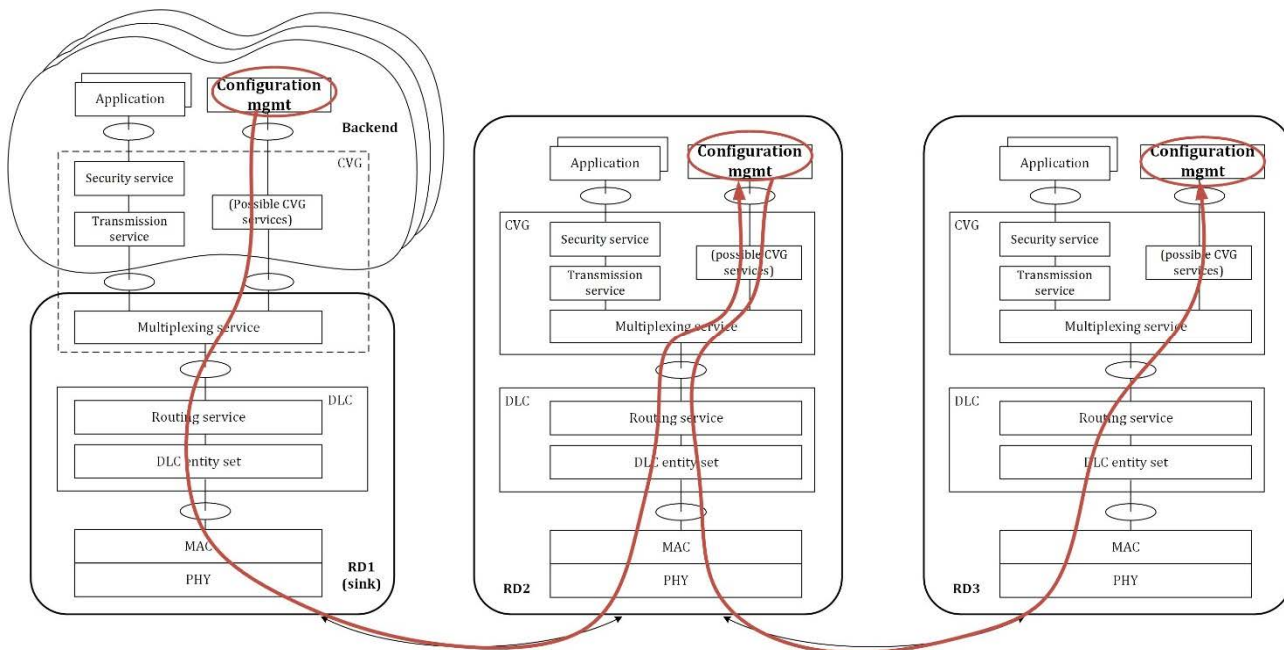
Application

Configuration mgmt

Backend

CVG

Security service

Transmission service

(Possible CVG services)

Multiplexing service

DLC

Routing service

DLC entity set

MAC

PHY

RD1 (sink)

Application

Configuration mgmt

CVG

Security service

Transmission service

(possible CVG services)

Multiplexing service

DLC

Routing service

DLC entity set

MAC

PHY

RD2

Application

Configuration mgmt

CVG

Security service

Transmission service

(possible CVG services)

Multiplexing service

DLC

Routing service

DLC entity set

MAC

PHY

RD3